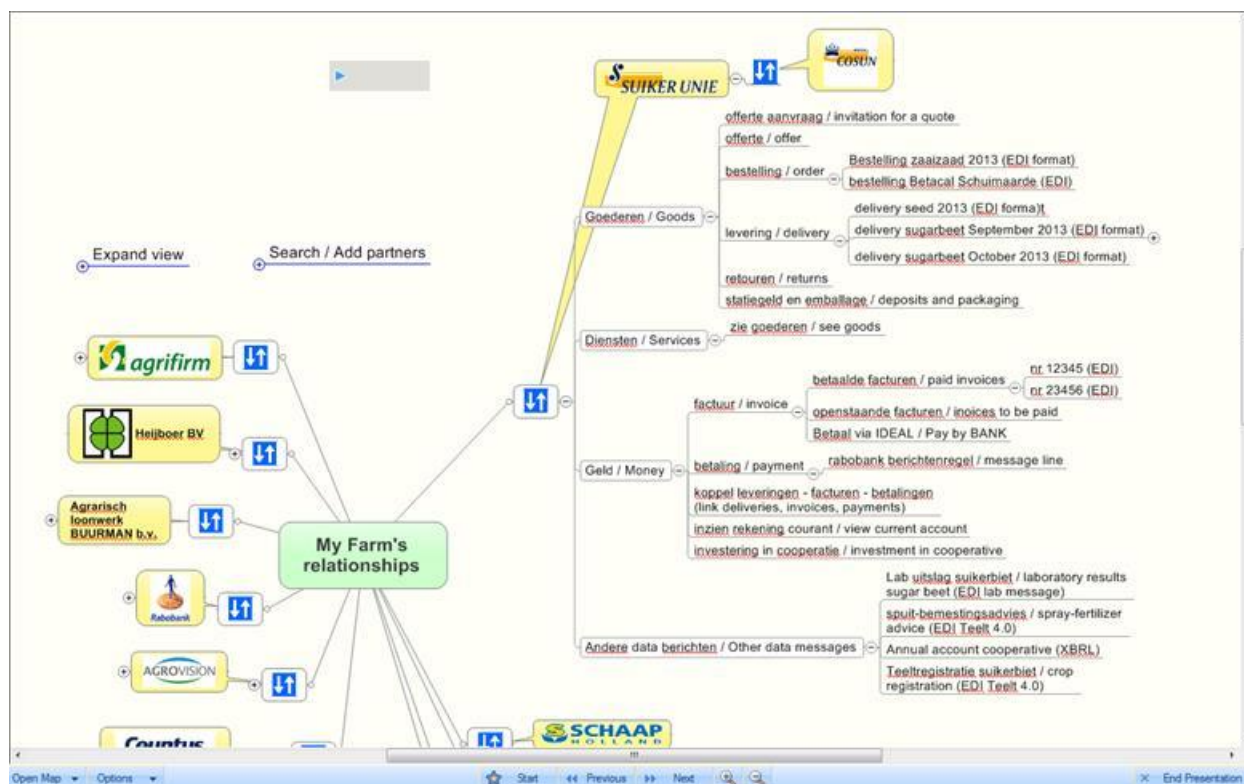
SUIKER UNIE

COSUN

offerte aanvraag / invitation for a quote

offerte / offer

bestelling / order

Bestelling zaaizaad 2013 (EDI format)

bestelling Betacal Schuimaarde (EDI)

Goederen / Goods

levering / delivery

delivery seed 2013 (EDI forma)t

delivery sugarbeet September 2013 (EDI format)

delivery sugarbeet October 2013 (EDI format)

retouren / returns

statiegeld en emballage / deposits and packaging

Expand view

Search / Add partners

Diensten / Services

zie goederen / see goods

agrifirm

factuur / invoice

betaalde facturen / paid invoices

nr 12345 (EDI)

nr 23456 (EDI)

Heijboer BV

openstaande facturen / inoices to be paid

Betaal via IDEAL / Pay by BANK

Geld / Money

betaling / payment

rabobank berichtenregel / message line

Agrarisch loonwerk BUURMAN b.v.

koppel leveringen - facturen - betalingen (link deliveries, invoices, payments)

My Farm's relationships

inzien rekening courant / view current account

investering in cooperatie / investment in cooperative

Lab uitslag suikerbiet / laboratory results sugar beet (EDI lab message)

Rabobank

spuit-bemestingsadvies / spray-fertilizer advice (EDI Teelt 4.0)

Andere data berichten / Other data messages

Annual account cooperative (XBRL)

AGROVISION

Teeltregistratie suikerbiet / crop registration (EDI Teelt 4.0)

Countus

SCHAAP HOLLAND

Open Map Options Start Previous Next End Presentation